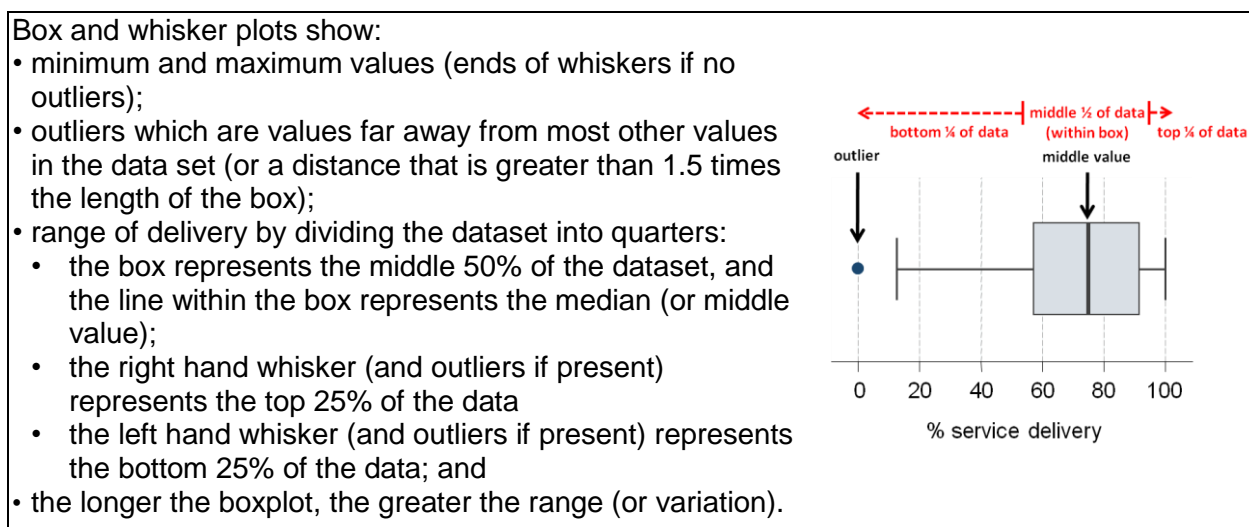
Box and whisker plots show:
• minimum and maximum values (ends of whiskers if no outliers);
• outliers which are values far away from most other values in the data set (or a distance that is greater than 1.5 times the length of the box);
• range of delivery by dividing the dataset into quarters:
• the box represents the middle 50% of the dataset, and the line within the box represents the median (or middle value);
• the right hand whisker (and outliers if present) represents the top 25% of the data
• the left hand whisker (and outliers if present) represents the bottom 25% of the data; and
• the longer the boxplot, the greater the range (or variation).

bottom ¼ of data
middle ½ of data (within box)
top ¼ of data
outlier
middle value
0
20
40
60
80
100
% service delivery